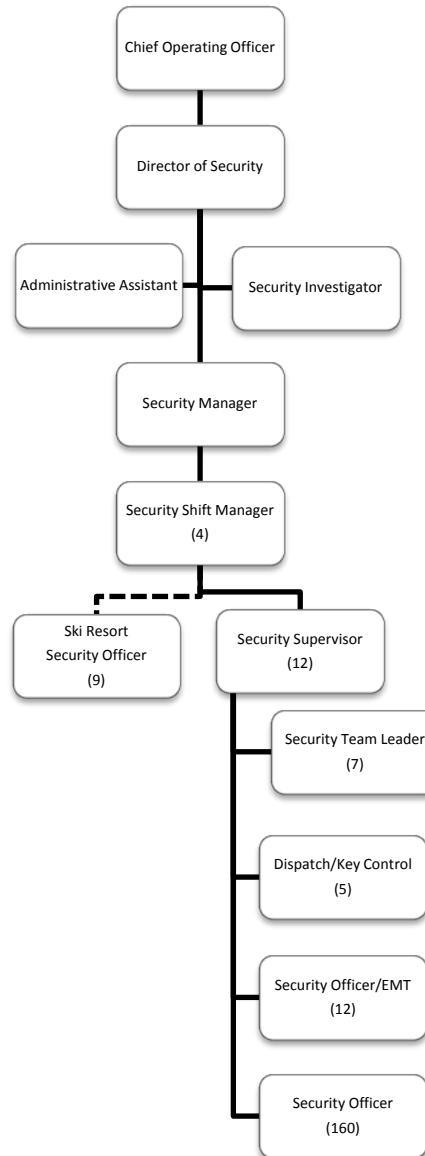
Chief Operating Officer

Director of Security

Administrative Assistant

Security Investigator

Security Manager

Security Shift Manager (4)

Ski Resort Security Officer (9)

Security Supervisor (12)

Security Team Leader (7)

Dispatch/Key Control (5)

Security Officer/EMT (12)

Security Officer (160)